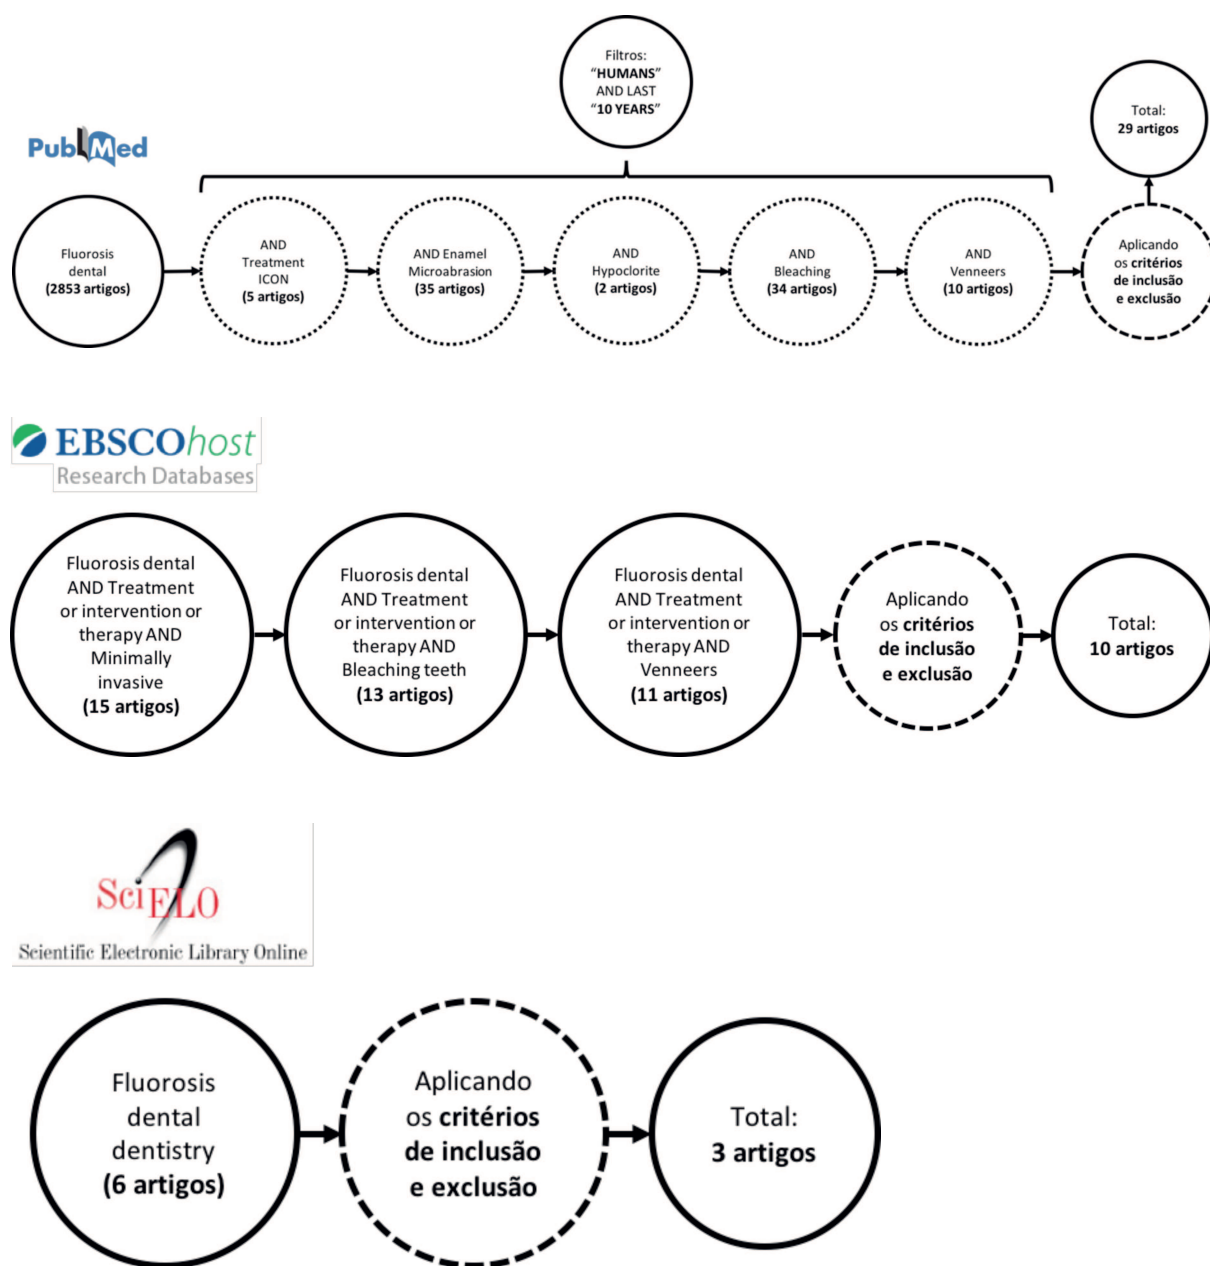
Filtros:
"HUMANS"
AND LAST
"10 YEARS"

PubMed

Total:
29 artigos

Fluorosis dental
(2853 artigos)

AND Treatment ICON
(5 artigos)

AND Enamel Microabrasion
(35 artigos)

AND Hypoclorite
(2 artigos)

AND Bleaching
(34 artigos)

AND Venneers
(10 artigos)

Aplicando os critérios de inclusão e exclusão

EBSCOhost
Research Databases

Fluorosis dental AND Treatment or intervention or therapy AND Minimally invasive
(15 artigos)

Fluorosis dental AND Treatment or intervention or therapy AND Bleaching teeth
(13 artigos)

Fluorosis dental AND Treatment or intervention or therapy AND Venneers
(11 artigos)

Aplicando os critérios de inclusão e exclusão

Total:
10 artigos

SciELO
Scientific Electronic Library Online

Fluorosis dental dentistry
(6 artigos)

Aplicando os critérios de inclusão e exclusão

Total:
3 artigos